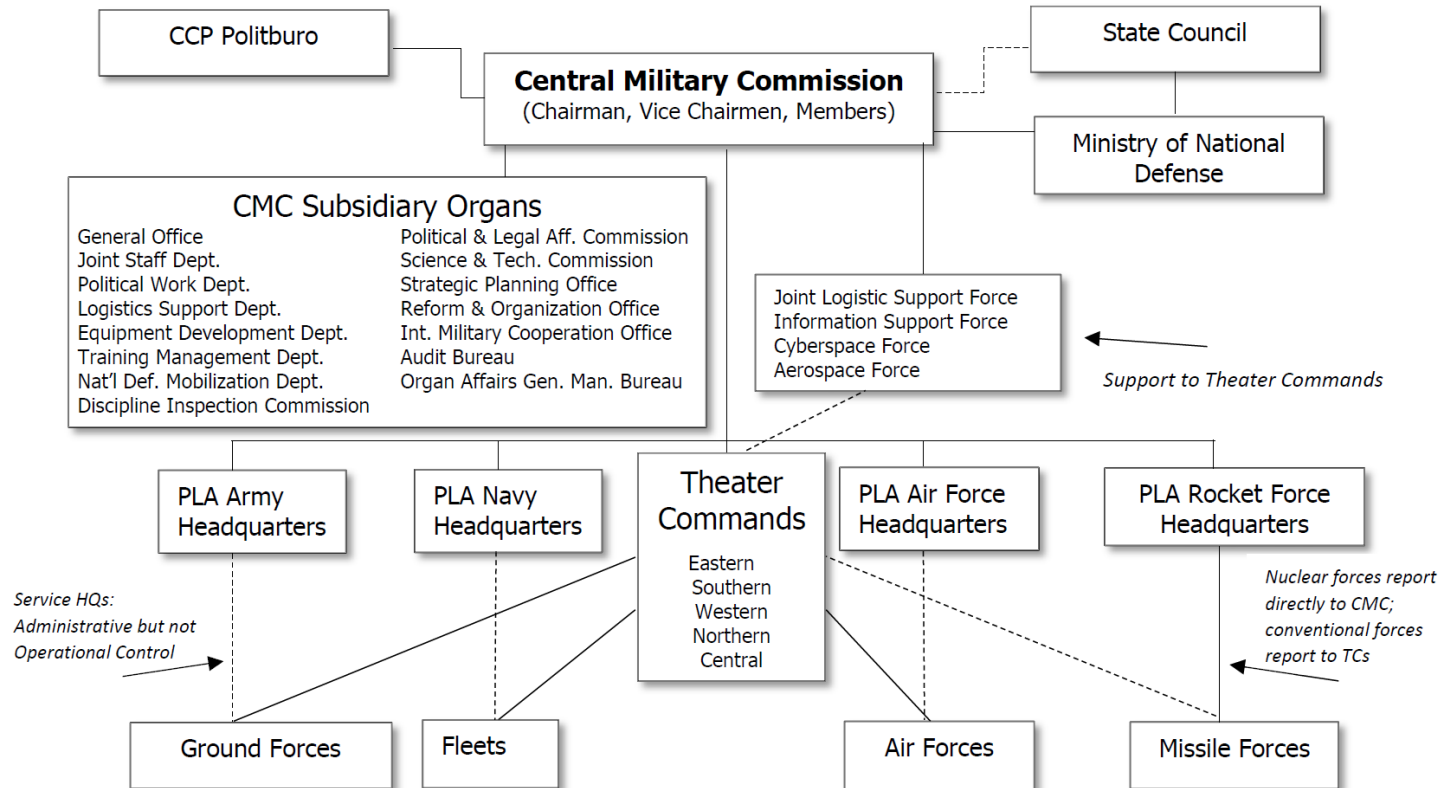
CCP Politburo

Central Military Commission
(Chairman, Vice Chairmen, Members)

State Council

Ministry of National Defense

CMC Subsidiary Organs

General Office
Joint Staff Dept.
Political Work Dept.
Logistics Support Dept.
Equipment Development Dept.
Training Management Dept.
Nat'l Def. Mobilization Dept.
Discipline Inspection Commission

Political & Legal Aff. Commission
Science & Tech. Commission
Strategic Planning Office
Reform & Organization Office
Int. Military Cooperation Office
Audit Bureau
Organ Affairs Gen. Man. Bureau

Joint Logistic Support Force
Information Support Force
Cyberspace Force
Aerospace Force

Support to Theater Commands

PLA Army Headquarters

PLA Navy Headquarters

Theater Commands
Eastern
Southern
Western
Northern
Central

PLA Air Force Headquarters

PLA Rocket Force Headquarters

Service HQs: Administrative but not Operational Control

Nuclear forces report directly to CMC; conventional forces report to TCs

Ground Forces

Fleets

Air Forces

Missile Forces